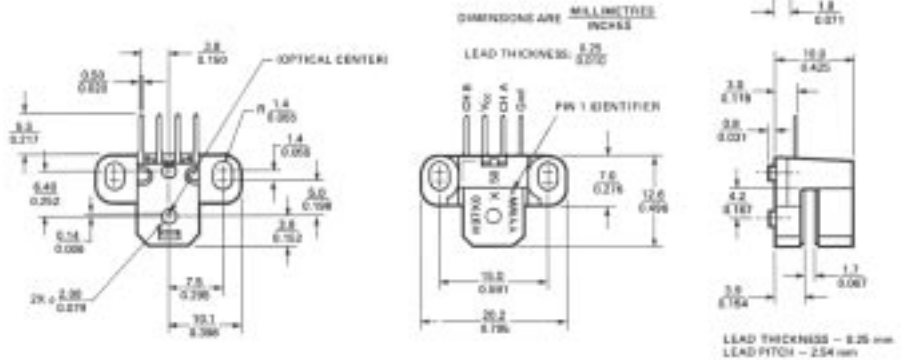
DIMENSIONS ARE $\frac{\text{MILLIMETRES}}{\text{INCHES}}$

LEAD THICKNESS: $\frac{0.25}{0.010}$

$\frac{3.8}{0.150}$

(OPTICAL CENTER)

$\frac{0.63}{0.025}$

R $\frac{1.4}{0.055}$

$\frac{5.5}{0.217}$

$\frac{1.4}{0.055}$

$\frac{6.40}{0.252}$

$\frac{5.0}{0.196}$

$\frac{3.8}{0.152}$

$\frac{0.14}{0.006}$

$\frac{7.5}{0.295}$

2X ⌀ $\frac{2.00}{0.079}$

$\frac{10.1}{0.398}$

CH B

Vcc

CH A

Gnd

PIN 1 IDENTIFIER

$\frac{7.0}{0.276}$

$\frac{12.6}{0.496}$

$\frac{15.0}{0.591}$

$\frac{20.2}{0.795}$

$\frac{1.8}{0.071}$

$\frac{10.8}{0.425}$

$\frac{3.0}{0.118}$

$\frac{0.8}{0.031}$

$\frac{4.2}{0.167}$

$\frac{1.7}{0.067}$

$\frac{3.6}{0.164}$

LEAD THICKNESS – 0.25 mm
LEAD PITCH – 2.54 mm